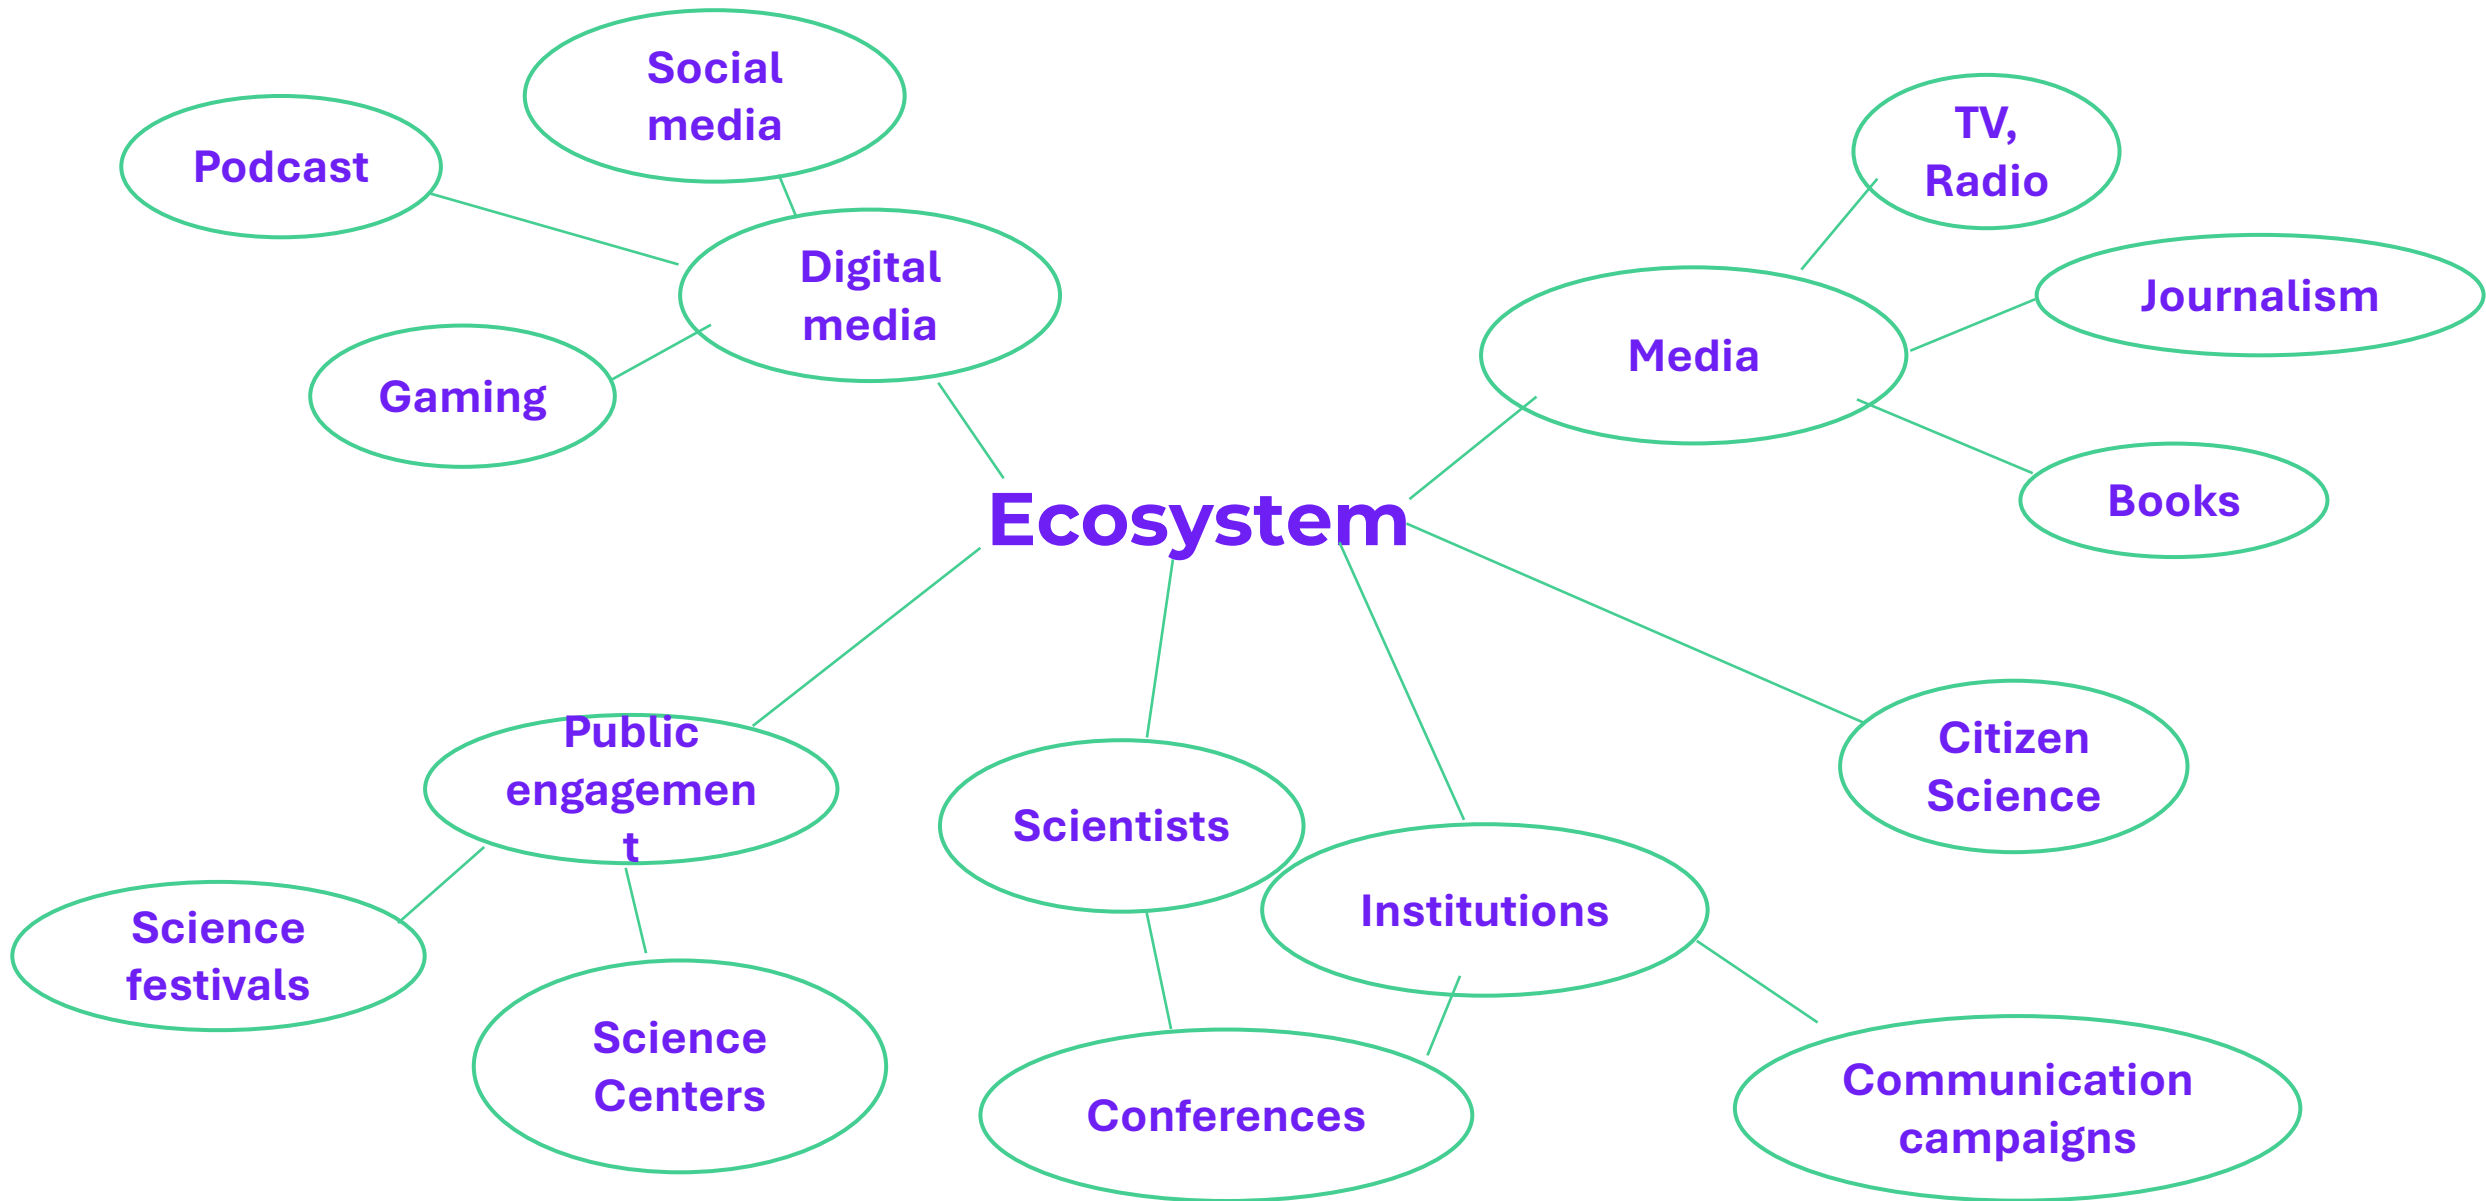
Social media

Podcast

Digital media

Gaming

TV, Radio

Journalism

Media

Books

Ecosystem

Public engagemen t

Scientists

Institutions

Citizen Science

Science festivals

Science Centers

Conferences

Communication campaigns